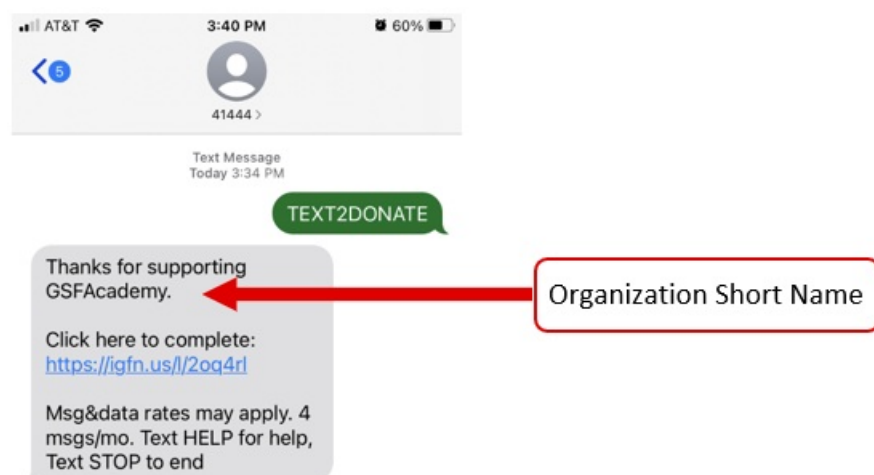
AT&T 3:40 PM 60%

5

41444 >

Text Message
Today 3:34 PM

TEXT2DONATE

Thanks for supporting GSFAcademy.

Click here to complete: https://igfn.us/l/2oq4rl

Msg&data rates may apply. 4 msgs/mo. Text HELP for help, Text STOP to end

Organization Short Name